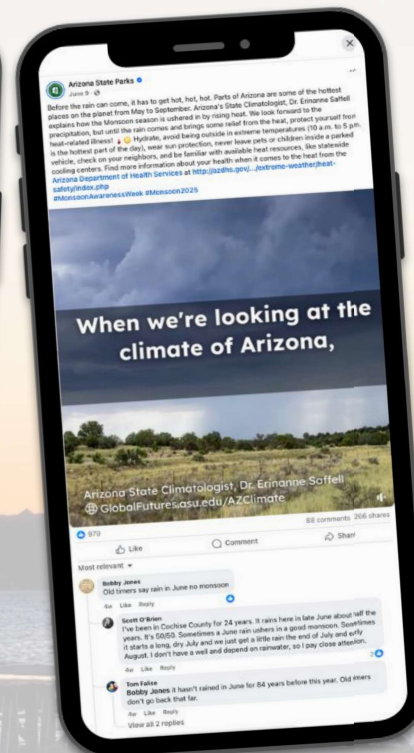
Arizona State Parks
June 9 ·

Before the rain can come, it has to get hot, hot, hot. Parts of Arizona are some of the hottest places on the planet from May to September. Arizona's State Climatologist, Dr. Erinanne Saffell explains how the Monsoon season is ushered in by rising heat. We look forward to the precipitation, but until the rain comes and brings some relief from the heat, protect yourself from heat-related illness! Hydrate, avoid being outside in extreme temperatures (10 a.m. to 5 p.m. is the hottest part of the day), wear sun protection, never leave pets or children inside a parked vehicle, check on your neighbors, and be familiar with available heat resources, like statewide cooling centers. Find more information about your health when it comes to the heat from the Arizona Department of Health Services at http://azdhs.gov/.../extreme-weather/heat-safety/index.php
#MonsoonAwarenessWeek #Monsoon2025

When we're looking at the climate of Arizona,

Arizona State Climatologist, Dr. Erinanne Saffell
GlobalFutures.asu.edu/AZClimate

970
60 comments 206 shares

Like
Comment
Share

Most relevant

Bobby Jones
Old timers say rain in June no monsoon
4w Like Reply

Scott O'Brien
I've been in Cochise County for 24 years. It rains here in late June about half the years. It's 50/50. Sometimes a June rain ushers in a good monsoon. Sometimes it starts a long, dry July and we just get a little rain the end of July and early August. I don't have a well and depend on rainwater, so I pay close attention.
4w Like Reply

Tom Falise
Bobby Jones it hasn't rained in June for 84 years before this year. Old timers don't go back that far.
4w Like Reply

View all 2 replies